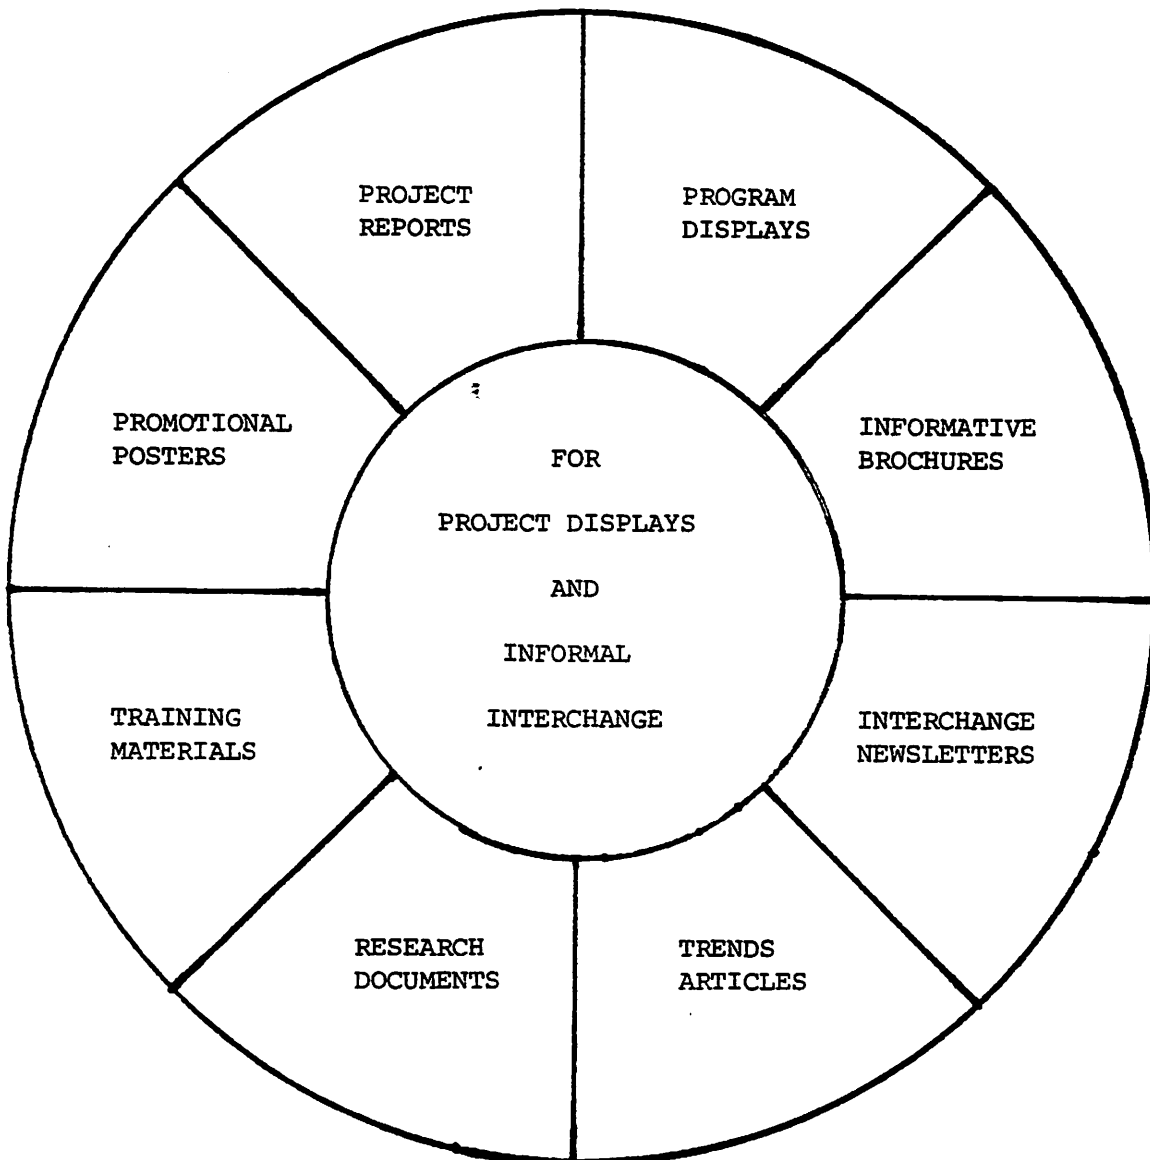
PROJECT REPORTS

PROGRAM DISPLAYS

PROMOTIONAL POSTERS

FOR

PROJECT DISPLAYS

AND

INFORMAL

INTERCHANGE

INFORMATIVE BROCHURES

TRAINING MATERIALS

INTERCHANGE NEWSLETTERS

RESEARCH DOCUMENTS

TRENDS ARTICLES